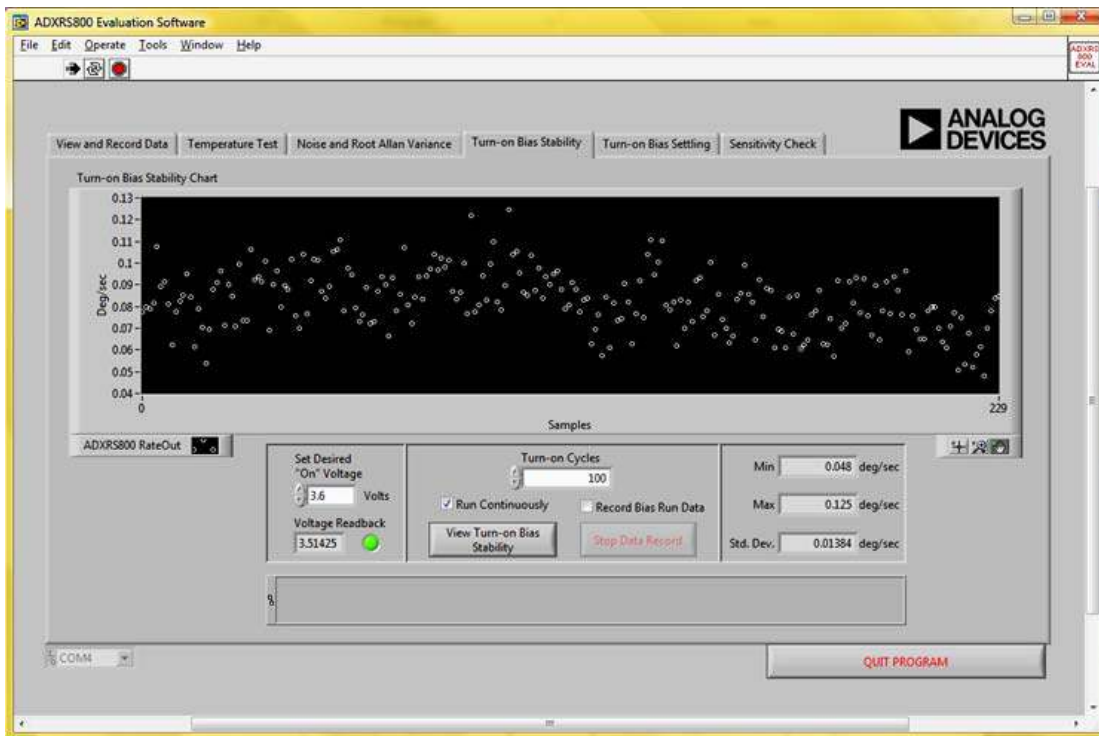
ADXRS800 Evaluation Software

File Edit Operate Tools Window Help

ADXRS 800 EVAL

ANALOG DEVICES

View and Record Data | Temperature Test | Noise and Root Allan Variance | Turn-on Bias Stability | Turn-on Bias Settling | Sensitivity Check

Turn-on Bias Stability Chart

0.13
0.12
0.11
0.1
0.09
0.08
0.07
0.06
0.05
0.04

Deg/sec

0

229

Samples

ADXRS800 RateOut

Set Desired "On" Voltage
3.6 Volts

Voltage Readback
3.51425

Turn-on Cycles
100

Run Continuously

Record Bias Run Data

View Turn-on Bias Stability

Stop Data Record

Min 0.048 deg/sec

Max 0.125 deg/sec

Std. Dev. 0.01384 deg/sec

COM4

QUIT PROGRAM